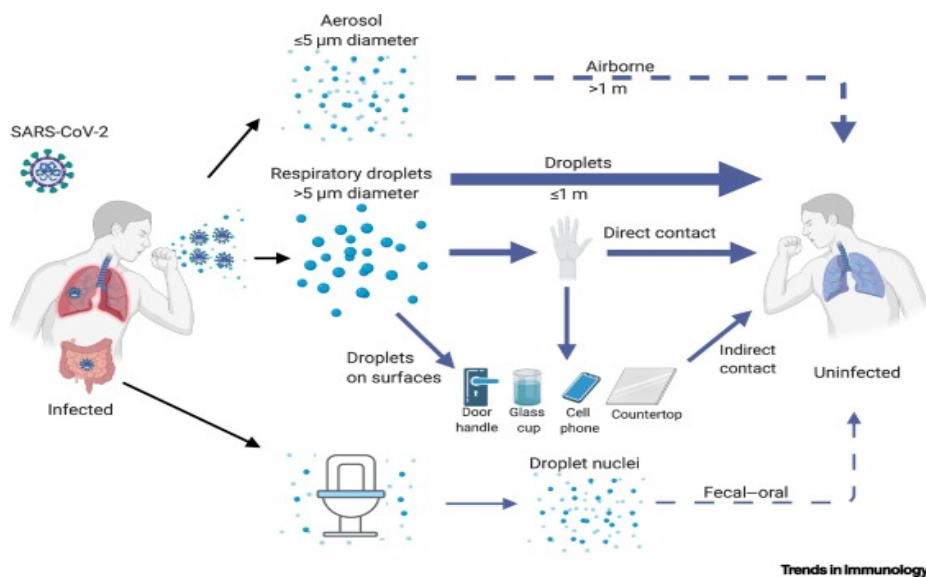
Aerosol
≤5 μm diameter

Airborne
>1 m

SARS-CoV-2

Respiratory droplets
>5 μm diameter

Droplets
≤1 m

Direct contact

Droplets on surfaces

Indirect contact

Uninfected

Infected

Door handle

Glass cup

Cell phone

Countertop

Droplet nuclei

Fecal–oral

Trends in Immunology